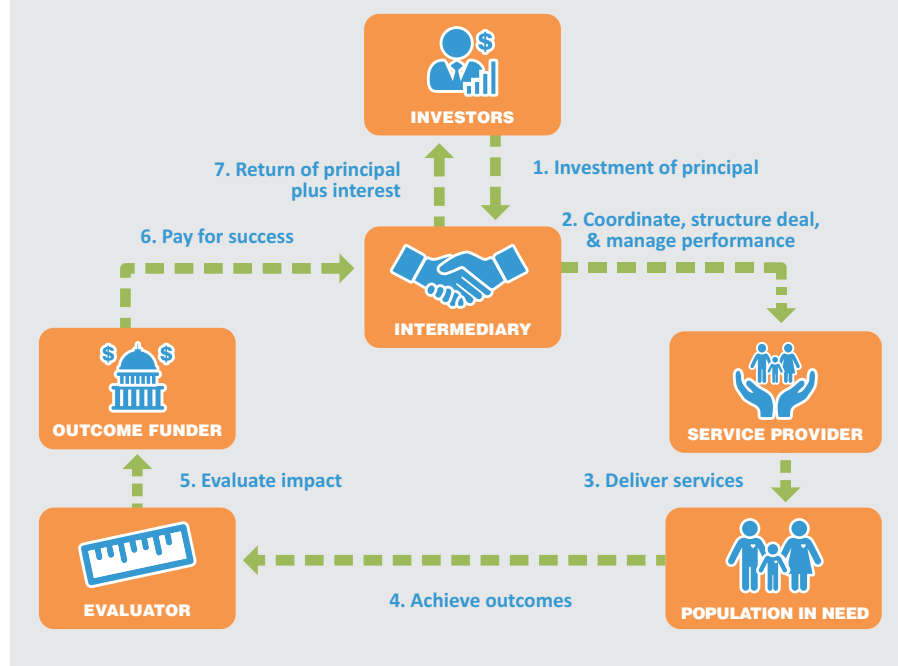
$
INVESTORS

7. Return of principal plus interest

1. Investment of principal

6. Pay for success

2. Coordinate, structure deal, & manage performance

INTERMEDIARY

$ $
OUTCOME FUNDER

SERVICE PROVIDER

5. Evaluate impact

3. Deliver services

EVALUATOR

4. Achieve outcomes

POPULATION IN NEED